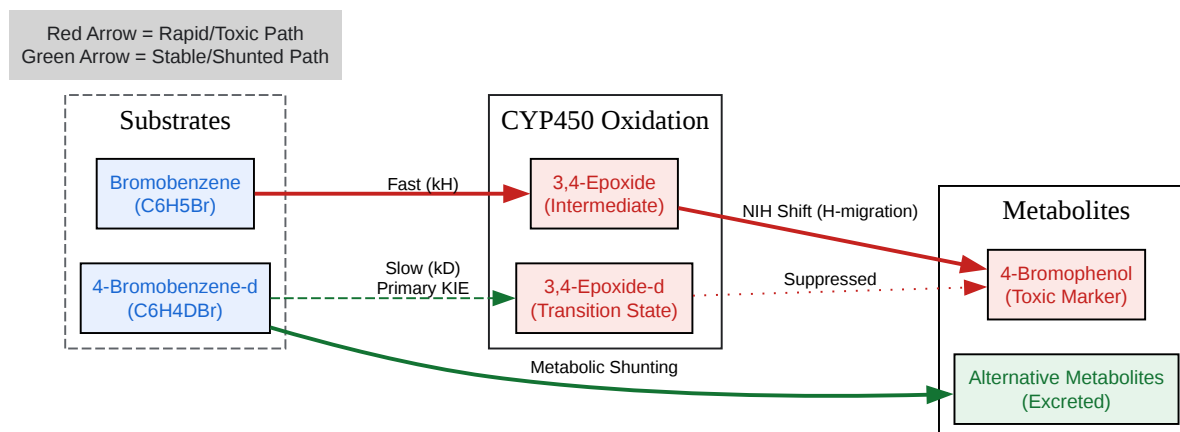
Red Arrow = Rapid/Toxic Path
Green Arrow = Stable/Shunted Path

Substrates

Bromobenzene
(C6H5Br)

4-Bromobenzene-d
(C6H4DBr)

Fast (kH)

Slow (kD)
Primary KIE

CYP450 Oxidation

3,4-Epoxide
(Intermediate)

3,4-Epoxide-d
(Transition State)

NIH Shift (H-migration)

Suppressed

Metabolic Shunting

Metabolites

4-Bromophenol
(Toxic Marker)

Alternative Metabolites
(Excreted)